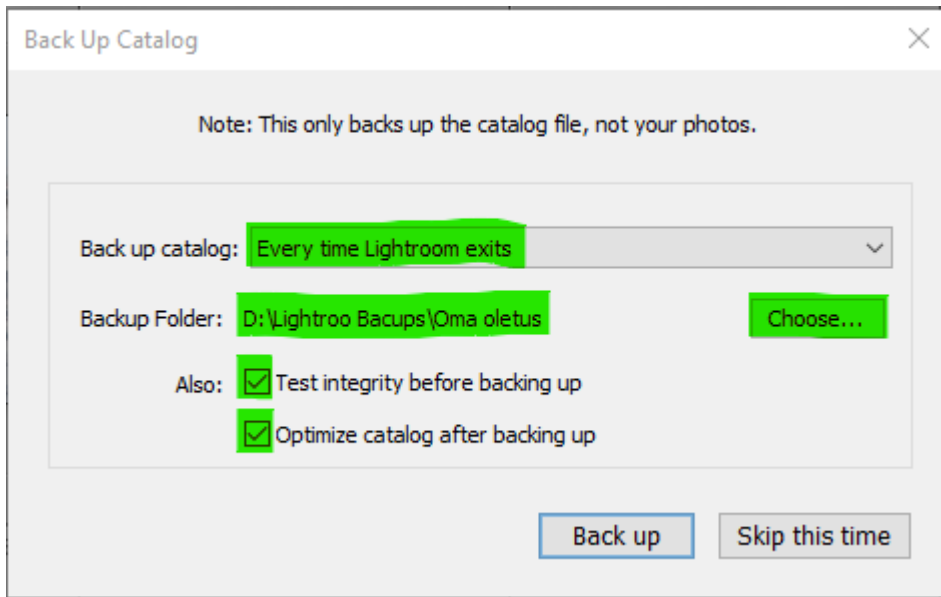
Back Up Catalog

Note: This only backs up the catalog file, not your photos.

Back up catalog: Every time Lightroom exits

Backup Folder: D:\Lightroo Bacups\Oma oletus

Choose...

Also: Test integrity before backing up

Optimize catalog after backing up

Back up

Skip this time